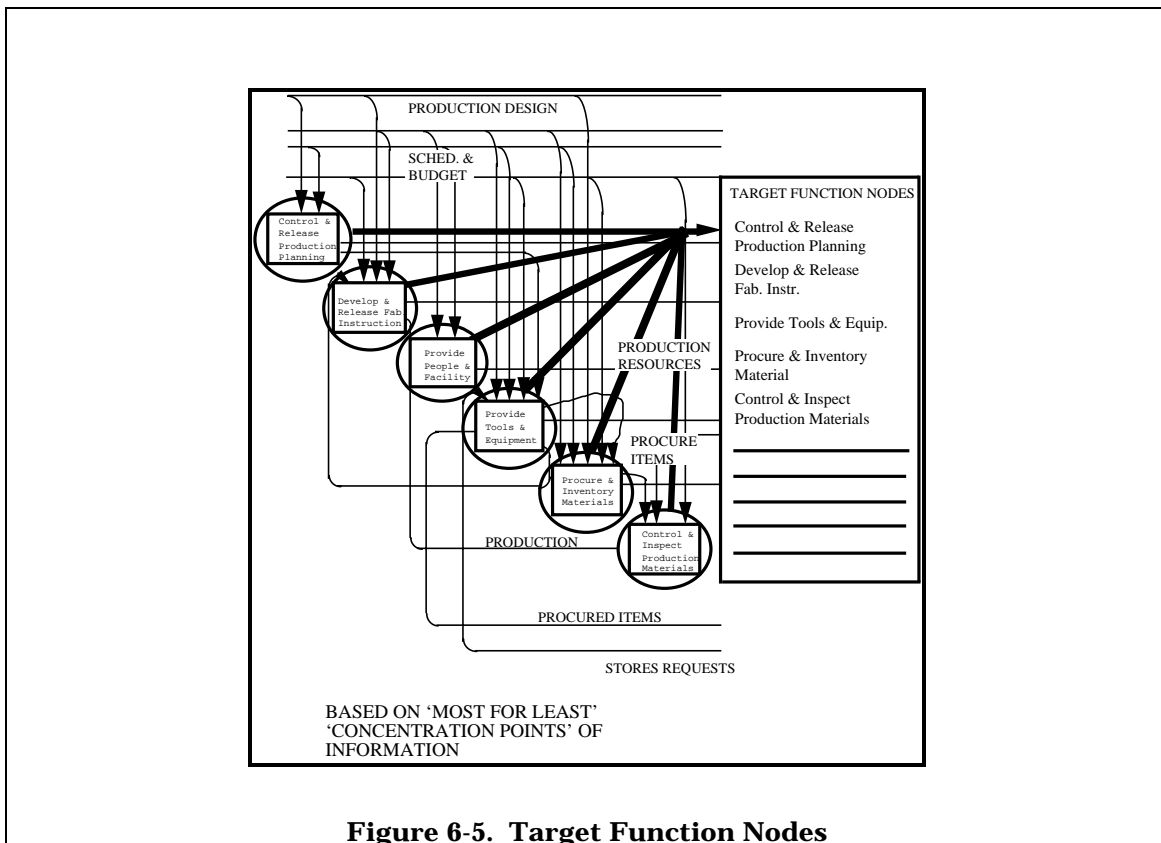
PRODUCTION DESIGN

SCHED. & BUDGET

Control & Release Production Planning

Develop & Release Fab Instruction

Provide People & Facility

Provide Tools & Equipment

Procure & Inventory Materials

Control & Inspect Production Materials

PRODUCTION RESOURCES

PROCURE ITEMS

PRODUCTION

PROCURED ITEMS

STORES REQUESTS

TARGET FUNCTION NODES

Control & Release Production Planning

Develop & Release Fab. Instr.

Provide Tools & Equip.

Procure & Inventory Material

Control & Inspect Production Materials

BASED ON 'MOST FOR LEAST' 'CONCENTRATION POINTS' OF INFORMATION

Figure 6-5. Target Function Nodes